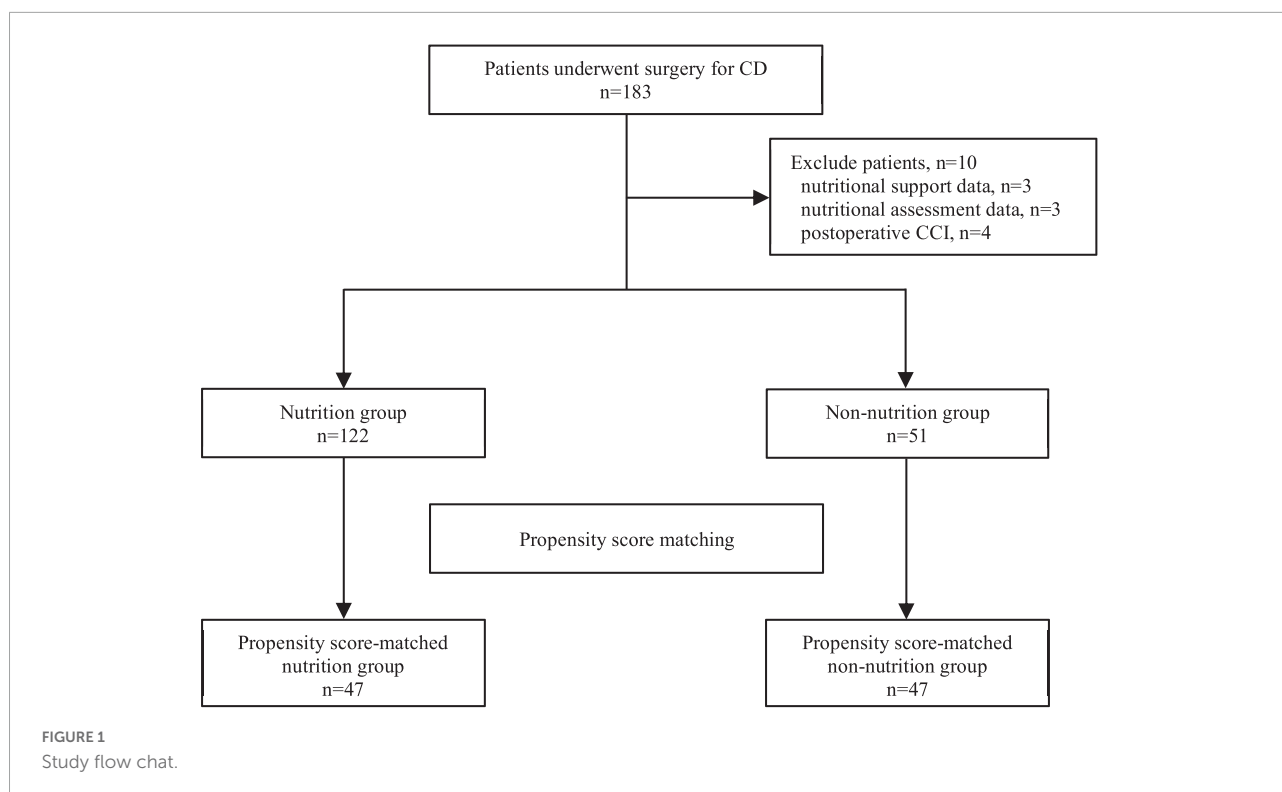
Patients underwent surgery for CD
n=183

Exclude patients, n=10
nutritional support data, n=3
nutritional assessment data, n=3
postoperative CCI, n=4

Nutrition group
n=122

Non-nutrition group
n=51

Propensity score matching

Propensity score-matched nutrition group
n=47

Propensity score-matched non-nutrition group
n=47

FIGURE 1
Study flow chat.